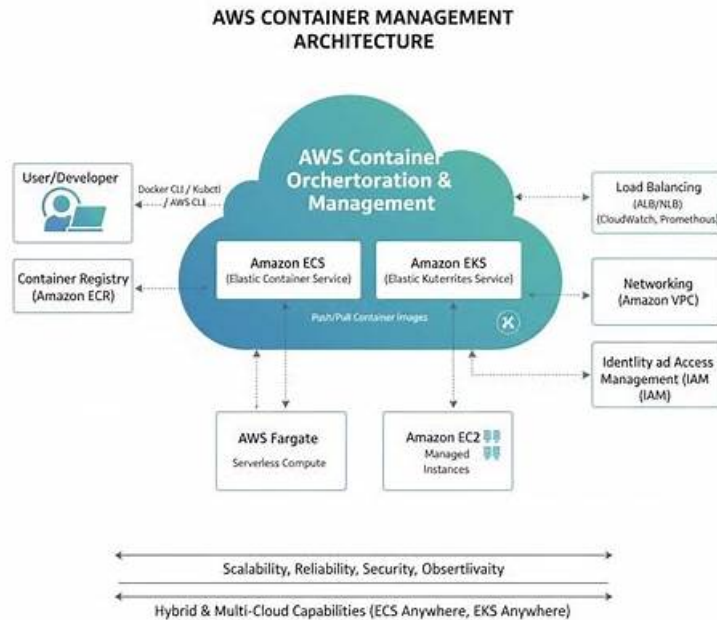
AWS CONTAINER MANAGEMENT ARCHITECTURE

User/Developer

Docker CLI / Kubctl / AWS CLI

Container Registry (Amazon ECR)

AWS Container Orchertoration & Management

Amazon ECS (Elastic Container Service)

Amazon EKS (Elastic Kuterrites Service)

Push/Pull Container images

Load Balancing (ALB/NLB) (CloudWatch, Promethous)

Networking (Amazon VPC)

Identity ad Access Management (IAM (IAM)

AWS Fargate
Serverless Compute

Amazon EC2
Managed Instances

Scalability, Reliability, Security, Obsertlivaity

Hybrid & Multi-Cloud Capabilities (ECS Anywhere, EKS Anywhere)